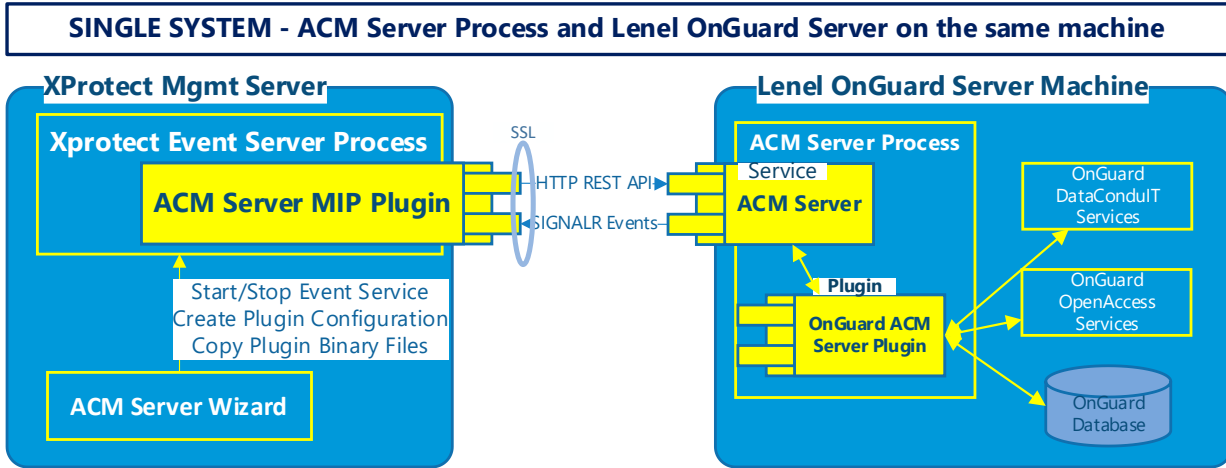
SINGLE SYSTEM - ACM Server Process and Lenel OnGuard Server on the same machine

XProtect Mgmt Server

Xprotect Event Server Process

ACM Server MIP Plugin

Start/Stop Event Service
Create Plugin Configuration
Copy Plugin Binary Files

ACM Server Wizard

SSL

HTTP REST API

SIGNALR Events

Lenel OnGuard Server Machine

ACM Server Process

Service

ACM Server

Plugin

OnGuard ACM Server Plugin

OnGuard DataConduIT Services

OnGuard OpenAccess Services

OnGuard Database